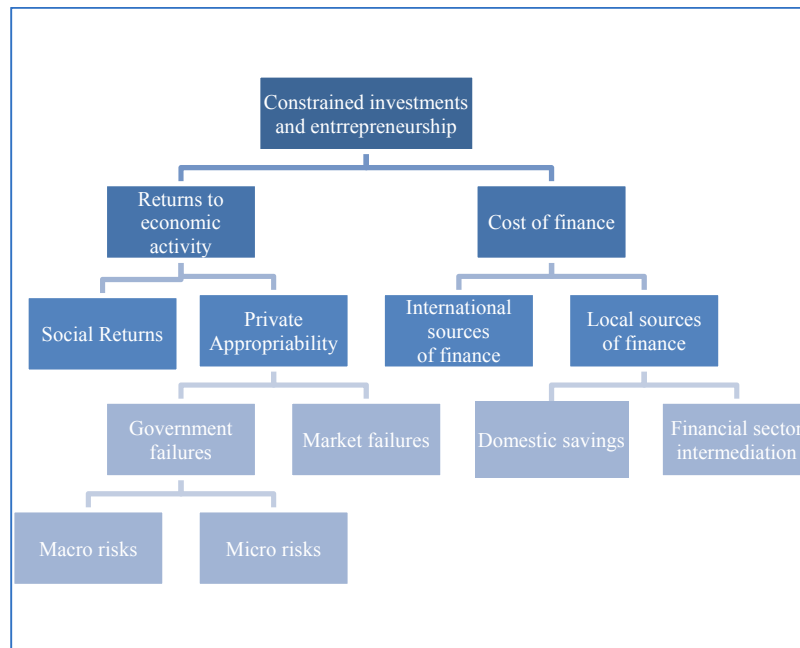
Constrained investments and entrrepreneurship

Returns to economic activity

Cost of finance

Social Returns

Private Appropriability

International sources of finance

Local sources of finance

Government failures

Market failures

Domestic savings

Financial sector intermediation

Macro risks

Micro risks